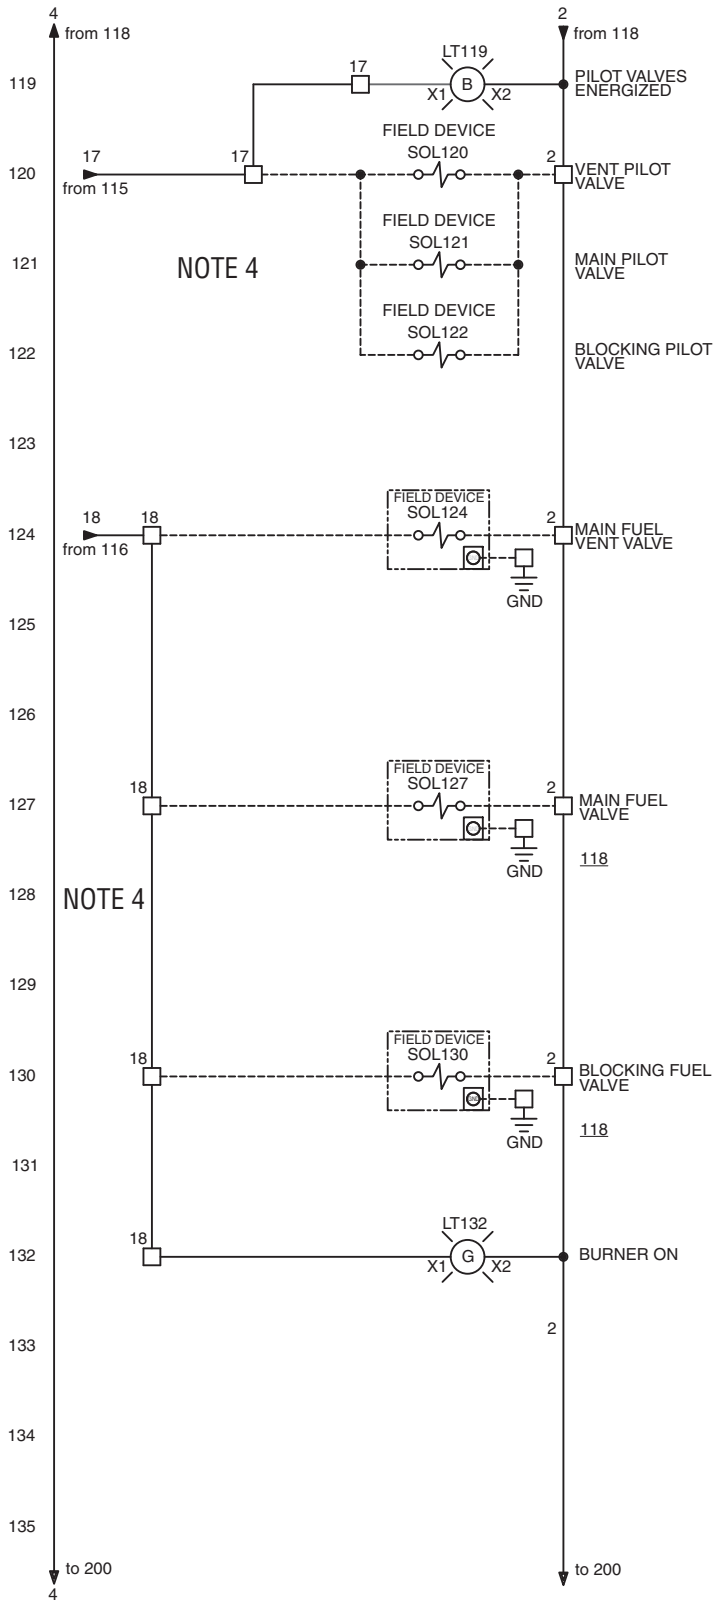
4
from 118

2
from 118

119
17
LT119
B
X1
X2
PILOT VALVES ENERGIZED

120
17
from 115
17
FIELD DEVICE
SOL120
2
VENT PILOT VALVE

121
NOTE 4
FIELD DEVICE
SOL121
MAIN PILOT VALVE

122
FIELD DEVICE
SOL122
BLOCKING PILOT VALVE

123

124
18
from 116
18
FIELD DEVICE
SOL124
2
MAIN FUEL VENT VALVE
GND

125

126

127
18
FIELD DEVICE
SOL127
2
MAIN FUEL VALVE
GND
118

128
NOTE 4

129

130
18
FIELD DEVICE
SOL130
2
BLOCKING FUEL VALVE
GND
118

131

132
18
LT132
G
X1
X2
BURNER ON

133
2

134

135

to 200
4

to 200